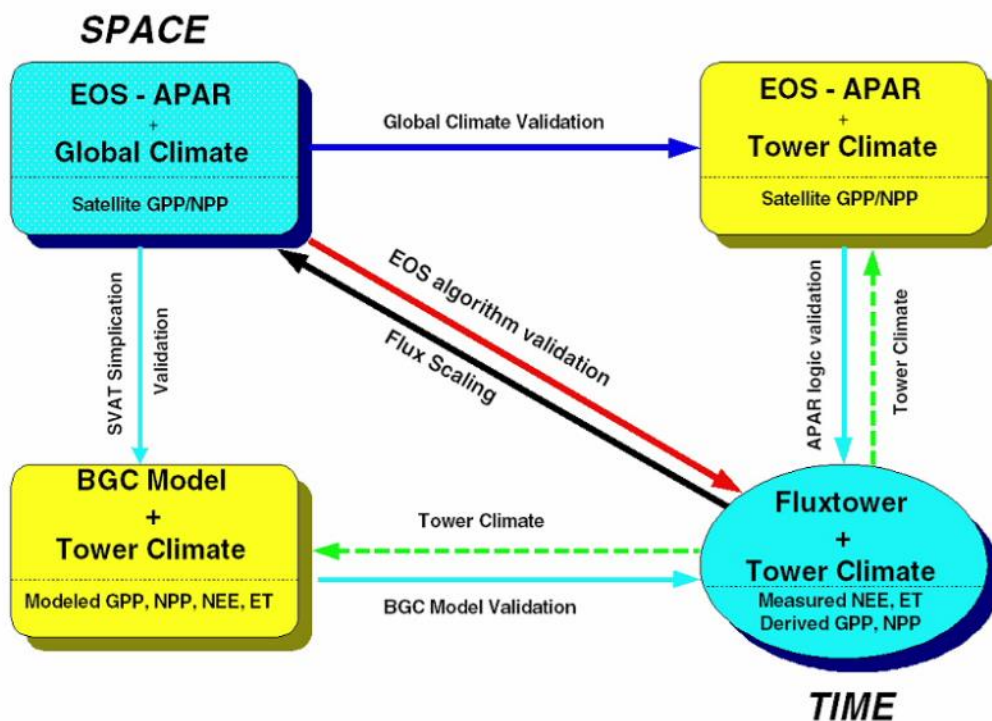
SPACE

EOS - APAR
+
Global Climate

Satellite GPP/NPP

Global Climate Validation

EOS - APAR
+
Tower Climate

Satellite GPP/NPP

SVAT Simplication

Validation

EOS algorithm validation

Flux Scaling

APAR logic validation

Tower Climate

BGC Model
+
Tower Climate

Modeled GPP, NPP, NEE, ET

Tower Climate

BGC Model Validation

Fluxtower
+
Tower Climate

Measured NEE, ET
Derived GPP, NPP

TIME